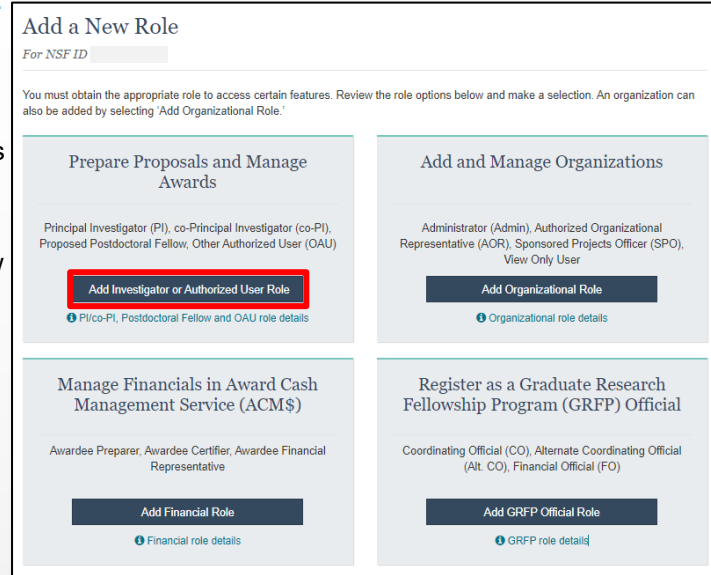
Add a New Role

For NSF ID

You must obtain the appropriate role to access certain features. Review the role options below and make a selection. An organization can also be added by selecting 'Add Organizational Role.'

Prepare Proposals and Manage Awards

Principal Investigator (PI), co-Principal Investigator (co-PI), Proposed Postdoctoral Fellow, Other Authorized User (OAU)

Add Investigator or Authorized User Role

PI/co-PI, Postdoctoral Fellow and OAU role details

Add and Manage Organizations

Administrator (Admin), Authorized Organizational Representative (AOR), Sponsored Projects Officer (SPO), View Only User

Add Organizational Role

Organizational role details

Manage Financials in Award Cash Management Service (ACM$)

Awardee Preparer, Awardee Certifier, Awardee Financial Representative

Add Financial Role

Financial role details

Register as a Graduate Research Fellowship Program (GRFP) Official

Coordinating Official (CO), Alternate Coordinating Official (Alt. CO), Financial Official (FO)

Add GRFP Official Role

GRFP role details